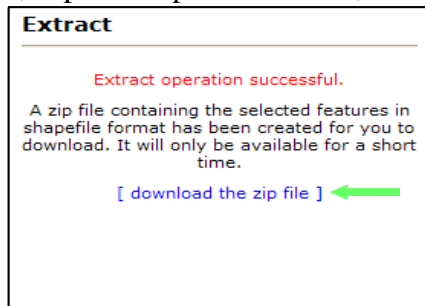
Extract

Extract operation successful.

A zip file containing the selected features in shapefile format has been created for you to download. It will only be available for a short time.

[ download the zip file ]